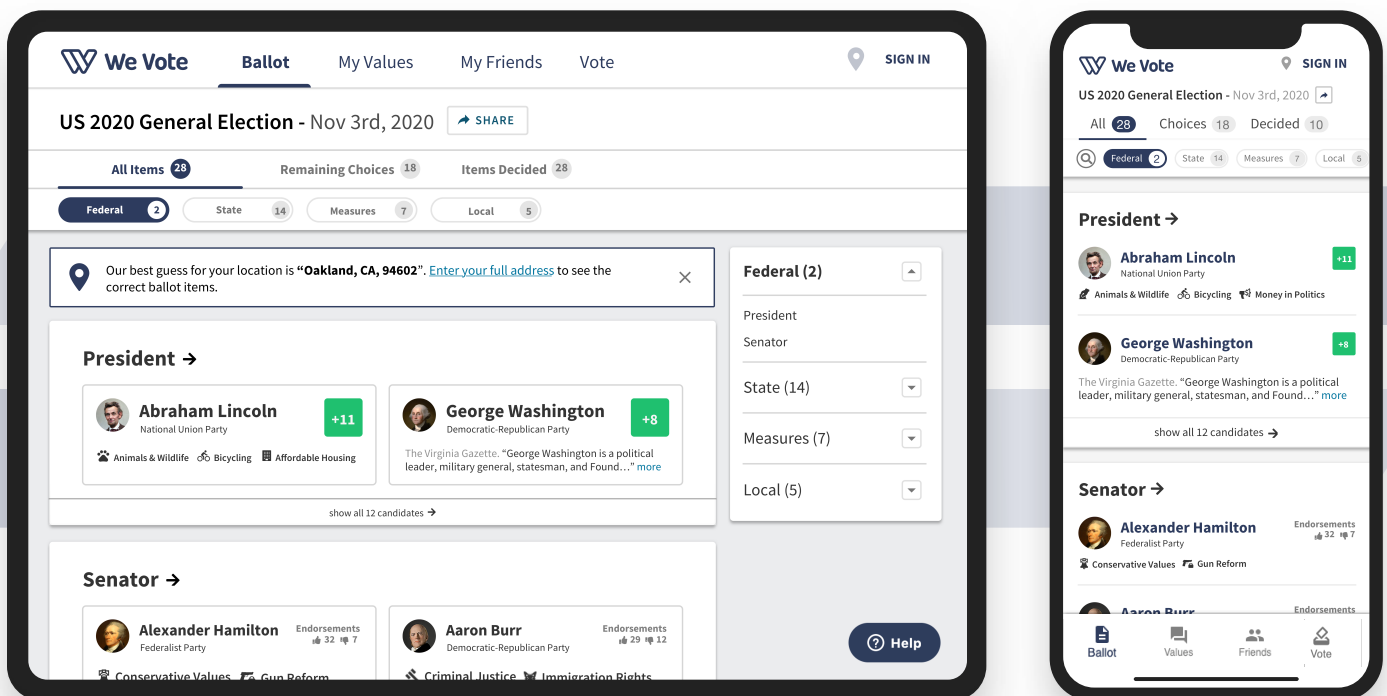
We Vote Ballot My Values My Friends Vote SIGN IN

US 2020 General Election - Nov 3rd, 2020 SHARE

All Items 28 Remaining Choices 18 Items Decided 28

Federal 2 State 14 Measures 7 Local 5

Our best guess for your location is “Oakland, CA, 94602”. Enter your full address to see the correct ballot items.

President →

Abraham Lincoln
National Union Party
+11
Animals & Wildlife Bicycling Affordable Housing

George Washington
Democratic-Republican Party
+8
The Virginia Gazette. “George Washington is a political leader, military general, statesman, and Found…” more

show all 12 candidates →

Senator →

Alexander Hamilton
Federalist Party
Endorsements 32 7
Conservative Values Gun Reform

Aaron Burr
Democratic-Republican Party
Endorsements 29 12
Criminal Justice Immigration Rights

Federal (2)
President
Senator
State (14)
Measures (7)
Local (5)

Help

We Vote SIGN IN
US 2020 General Election - Nov 3rd, 2020
All 28 Choices 18 Decided 10
Federal 2 State 14 Measures 7 Local 5

President →

Abraham Lincoln
National Union Party
+11
Animals & Wildlife Bicycling Money in Politics

George Washington
Democratic-Republican Party
+8
The Virginia Gazette. “George Washington is a political leader, military general, statesman, and Found…” more

show all 12 candidates →

Senator →

Alexander Hamilton
Federalist Party
Endorsements 32 7
Conservative Values Gun Reform

Aaron Burr
Endorsements

Ballot Values Friends Vote